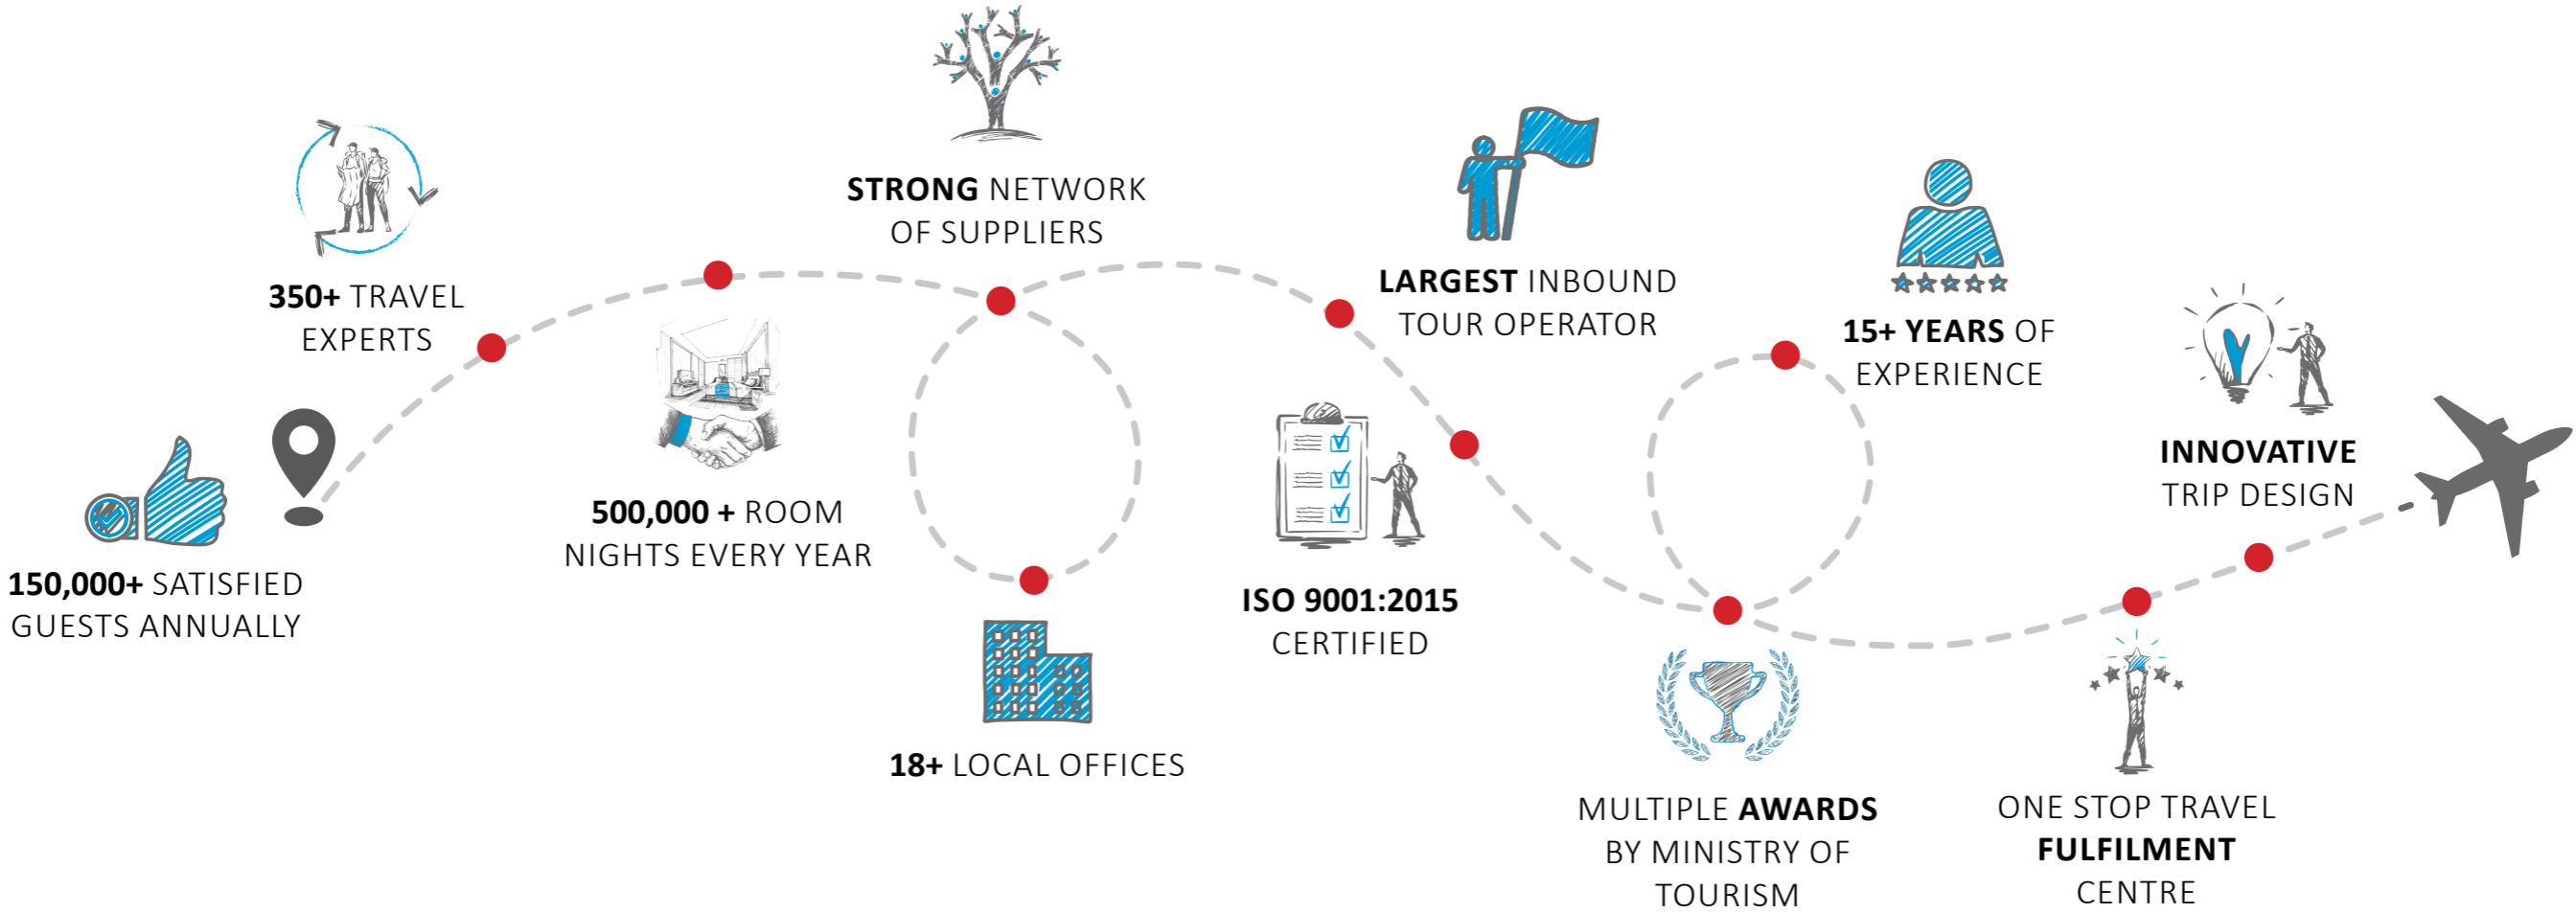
150,000+ SATISFIED GUESTS ANNUALLY

350+ TRAVEL EXPERTS

500,000 + ROOM NIGHTS EVERY YEAR

STRONG NETWORK OF SUPPLIERS

18+ LOCAL OFFICES

ISO 9001:2015 CERTIFIED

LARGEST INBOUND TOUR OPERATOR

MULTIPLE AWARDS BY MINISTRY OF TOURISM

15+ YEARS OF EXPERIENCE

ONE STOP TRAVEL FULFILMENT CENTRE

INNOVATIVE TRIP DESIGN